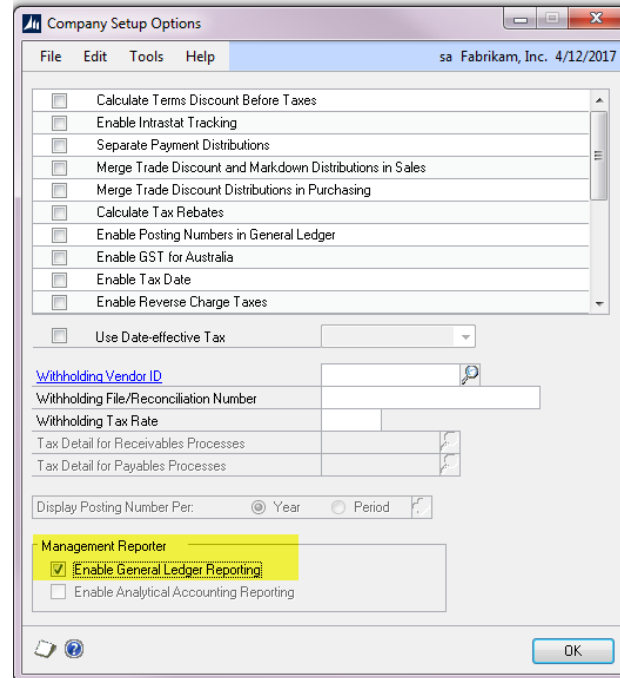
Company Setup Options

File Edit Tools Help sa Fabrikam, Inc. 4/12/2017

Calculate Terms Discount Before Taxes
Enable Intrastat Tracking
Separate Payment Distributions
Merge Trade Discount and Markdown Distributions in Sales
Merge Trade Discount Distributions in Purchasing
Calculate Tax Rebates
Enable Posting Numbers in General Ledger
Enable GST for Australia
Enable Tax Date
Enable Reverse Charge Taxes

Use Date-effective Tax

Withholding Vendor ID
Withholding File/Reconciliation Number
Withholding Tax Rate
Tax Detail for Receivables Processes
Tax Detail for Payables Processes

Display Posting Number Per: Year Period

Management Reporter
Enable General Ledger Reporting
Enable Analytical Accounting Reporting

OK